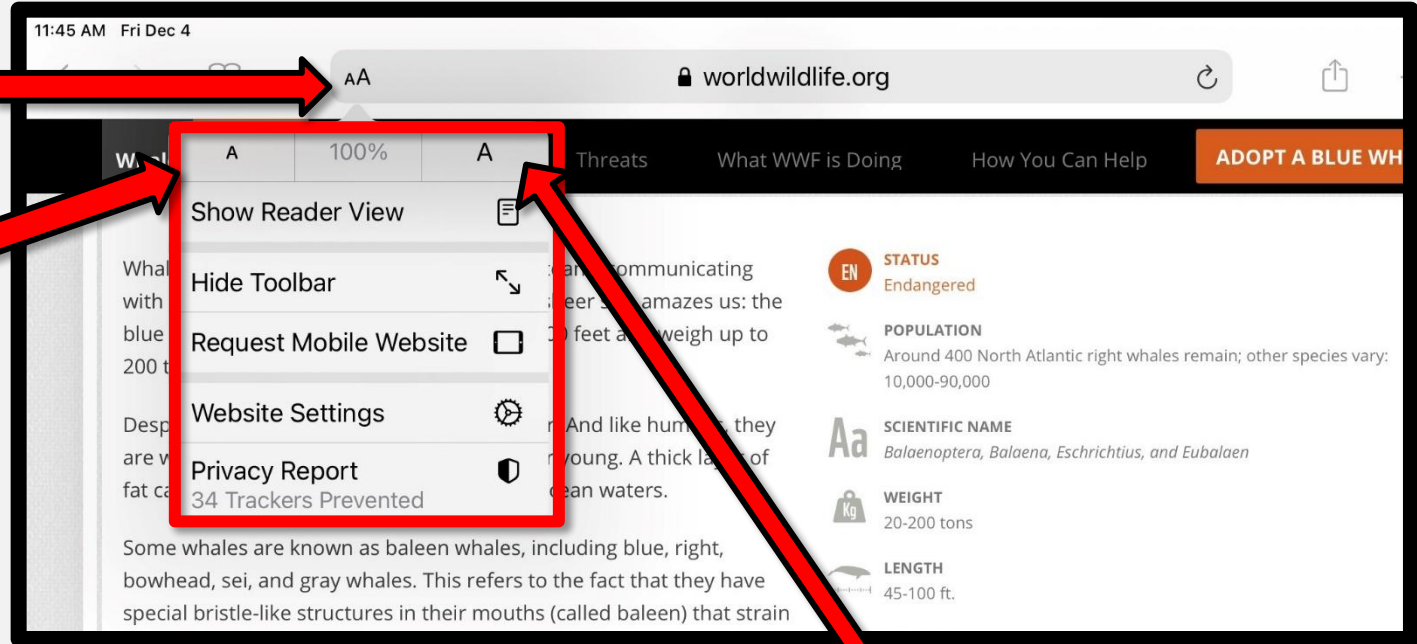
11:45 AM Fri Dec 4

AA

worldwildlife.org

A | 100% | A

Show Reader View

Hide Toolbar

Request Mobile Website

Website Settings

Privacy Report
34 Trackers Prevented

Wha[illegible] Threats What WWF is Doing How You Can Help ADOPT A BLUE WH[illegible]

Whal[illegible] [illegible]ommunicating with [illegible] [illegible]eer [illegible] amazes us: the blue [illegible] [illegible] feet a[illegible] weigh up to 200 t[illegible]

Desp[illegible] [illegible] And like hum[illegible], they are w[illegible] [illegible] young. A thick la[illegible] of fat ca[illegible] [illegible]ean waters.

Some whales are known as baleen whales, including blue, right, bowhead, sei, and gray whales. This refers to the fact that they have special bristle-like structures in their mouths (called baleen) that strain

EN
STATUS
Endangered

POPULATION
Around 400 North Atlantic right whales remain; other species vary: 10,000-90,000

Aa
SCIENTIFIC NAME
Balaenoptera, Balaena, Eschrichtius, and Eubalaen

Kg
WEIGHT
20-200 tons

LENGTH
45-100 ft.